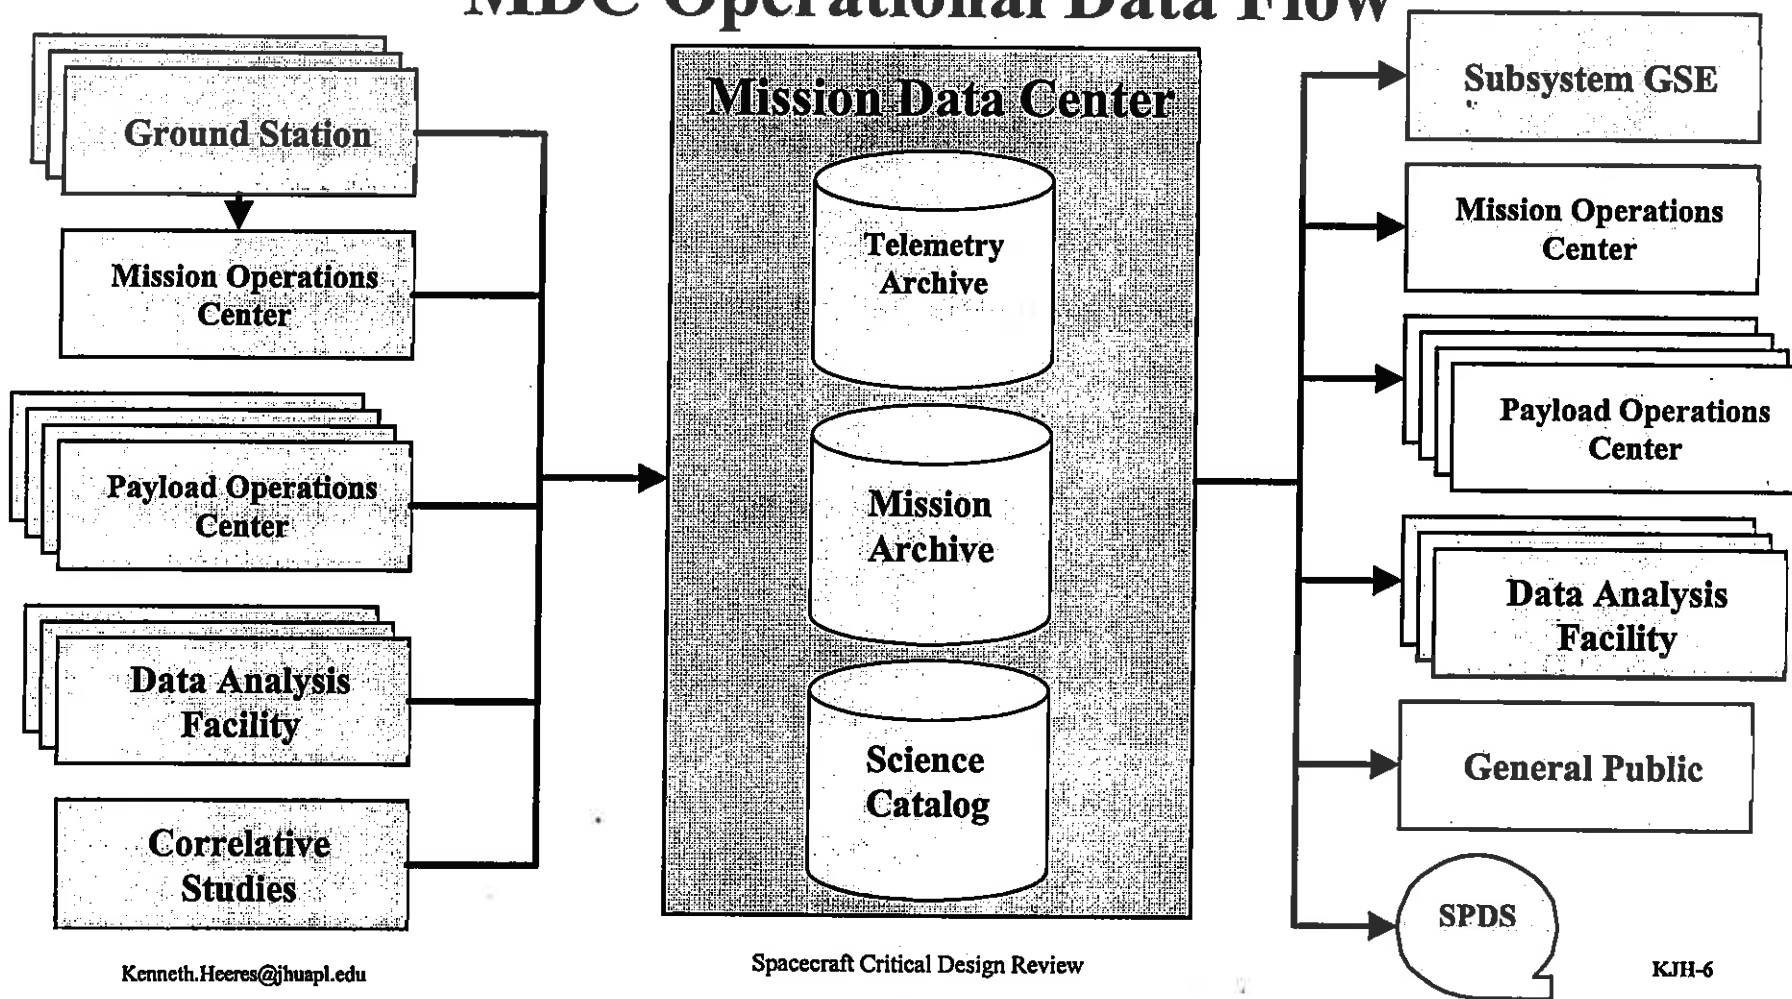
MDC Operational Data Flow

Ground Station

Mission Operations Center

Payload Operations Center

Data Analysis Facility

Correlative Studies

Mission Data Center

Telemetry Archive

Mission Archive

Science Catalog

Subsystem GSE

Mission Operations Center

Payload Operations Center

Data Analysis Facility

General Public

SPDS

Kenneth.Heeres@jhuapl.edu

Spacecraft Critical Design Review

KJH-6